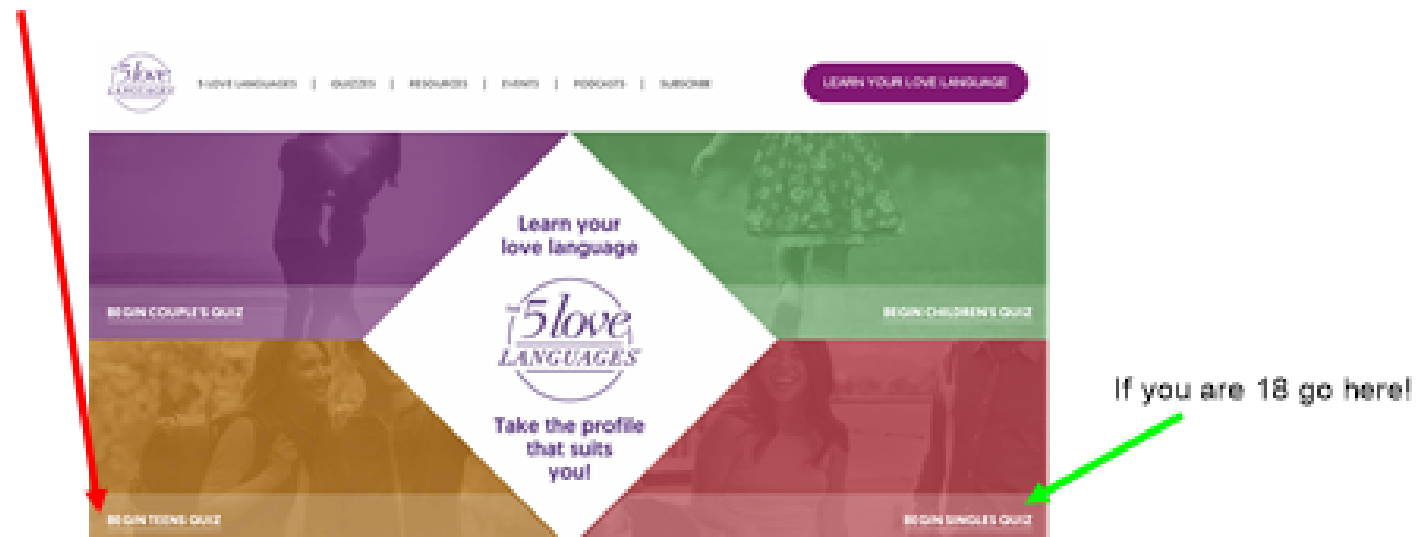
The 5 love LANGUAGES

5 LOVE LANGUAGES | QUIZZES | RESOURCES | EVENTS | PODCASTS | SUBSCRIBE

LEARN YOUR LOVE LANGUAGE

Learn your love language

The 5 love LANGUAGES

Take the profile that suits you!

BEGIN COUPLE'S QUIZ

BEGIN CHILDREN'S QUIZ

BEGIN TEENS QUIZ

BEGIN SINGLES QUIZ

If you are 18 go here!